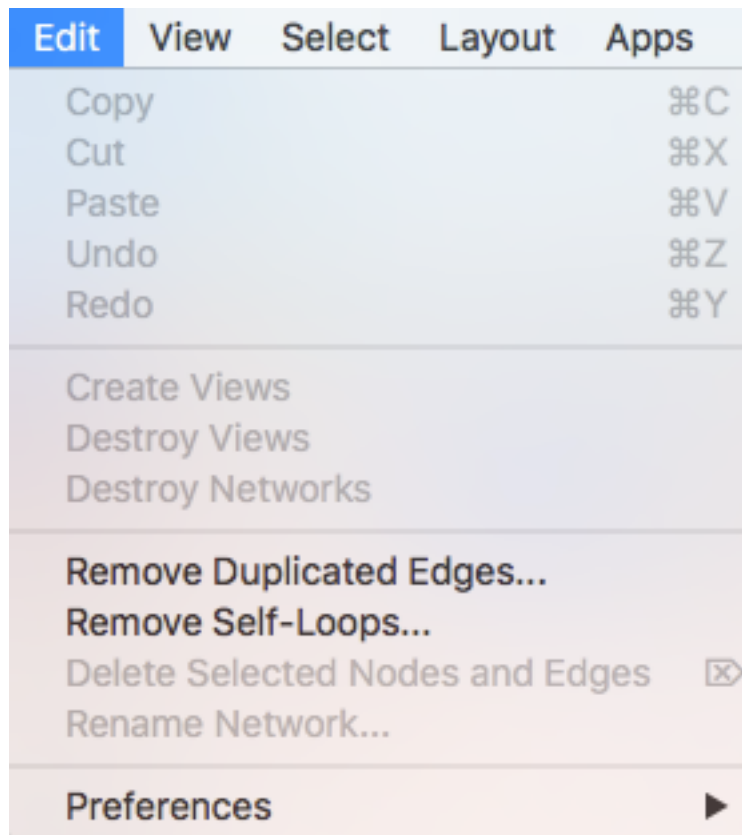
Edit View Select Layout Apps

Copy ⌘C
Cut ⌘X
Paste ⌘V
Undo ⌘Z
Redo ⌘Y

Create Views
Destroy Views
Destroy Networks

Remove Duplicated Edges...
Remove Self-Loops...
Delete Selected Nodes and Edges ⌦
Rename Network...

Preferences ▶